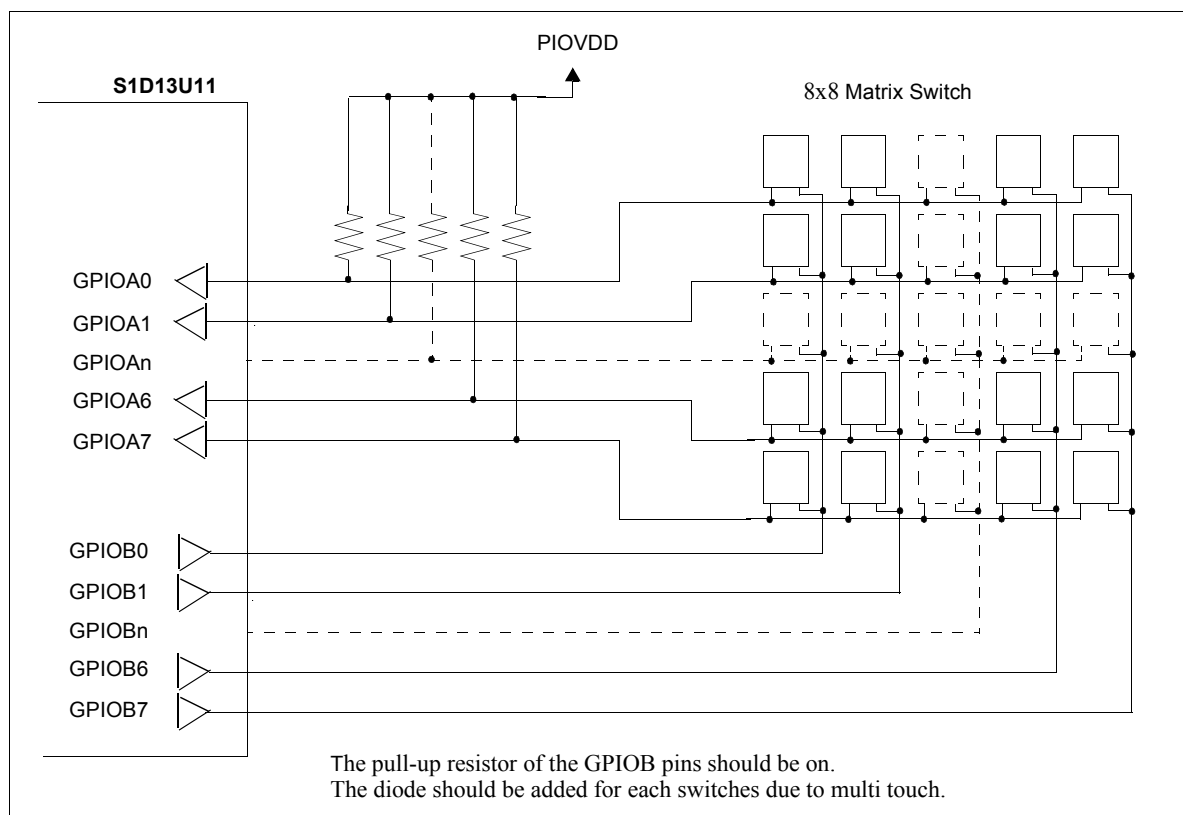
PIOVDD

S1D13U11

8x8 Matrix Switch

GPIOA0

GPIOA1

GPIOAn

GPIOA6

GPIOA7

GPIOB0

GPIOB1

GPIOBn

GPIOB6

GPIOB7

The pull-up resistor of the GPIOB pins should be on.
The diode should be added for each switches due to multi touch.